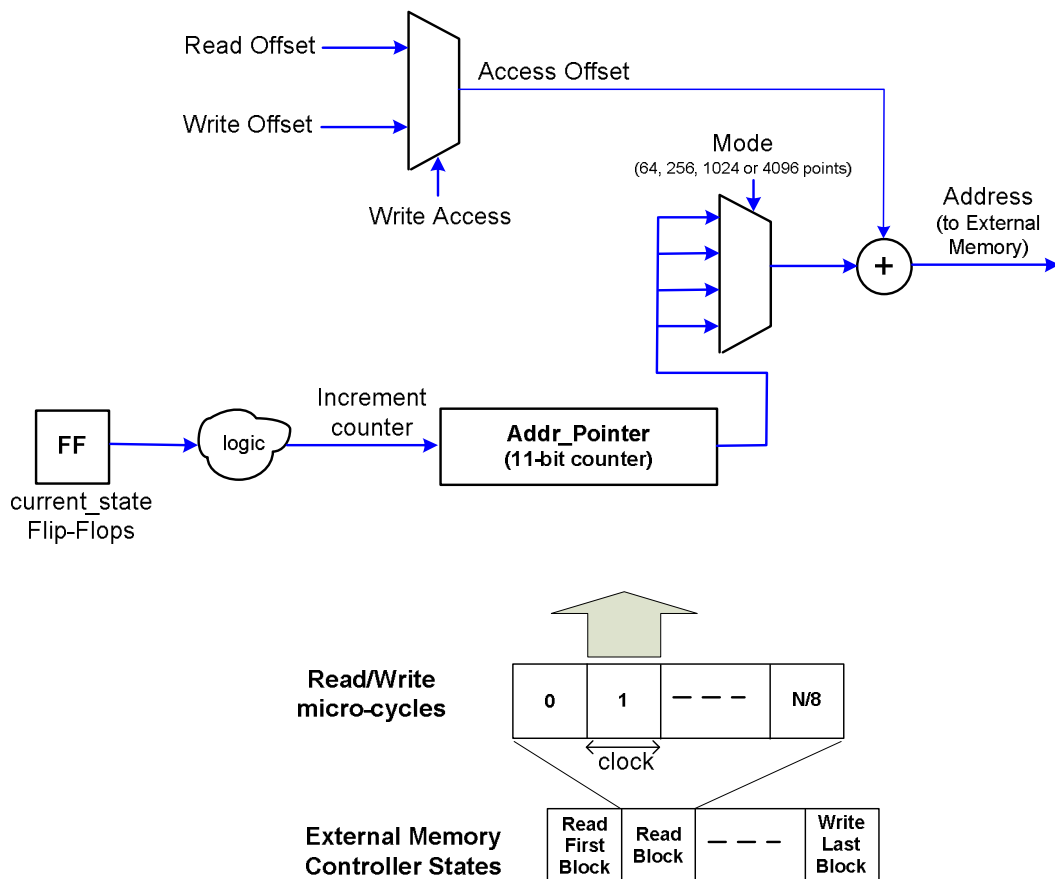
Read Offset

Write Offset

Access Offset

Write Access

Mode
(64, 256, 1024 or 4096 points)

Address
(to External Memory)

+

FF
current_state
Flip-Flops

logic

Increment counter

Addr_Pointer
(11-bit counter)

Read/Write micro-cycles

| 0 | 1 | — — — | N/8 |
|---|---|---|---|

clock

External Memory Controller States

| Read First Block | Read Block | — — — | Write Last Block |
|---|---|---|---|